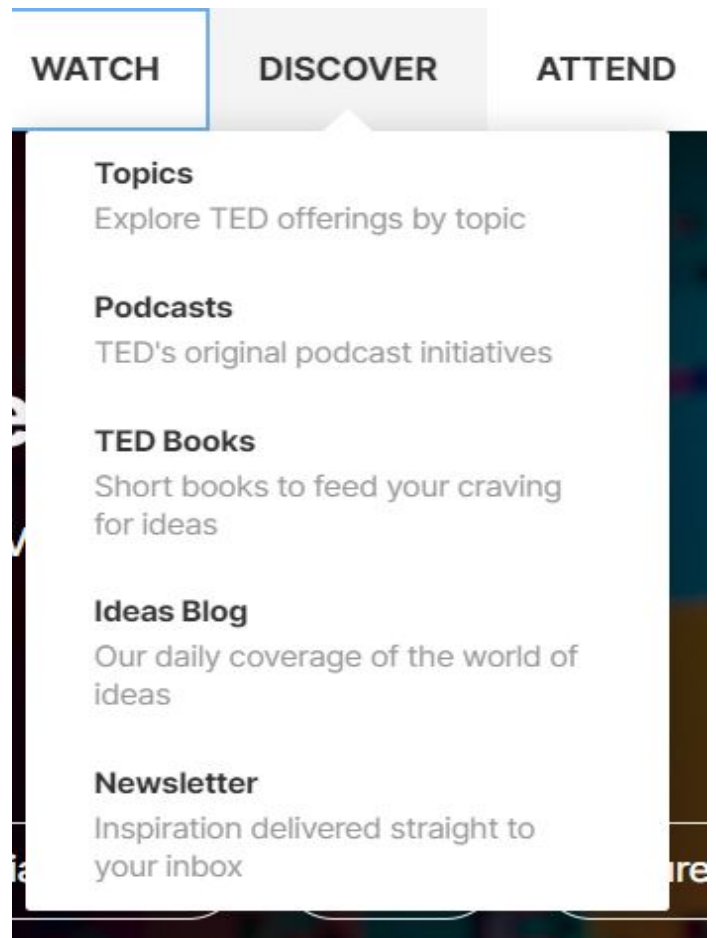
WATCH DISCOVER ATTEND

Topics
Explore TED offerings by topic

Podcasts
TED's original podcast initiatives

TED Books
Short books to feed your craving for ideas

Ideas Blog
Our daily coverage of the world of ideas

Newsletter
Inspiration delivered straight to your inbox